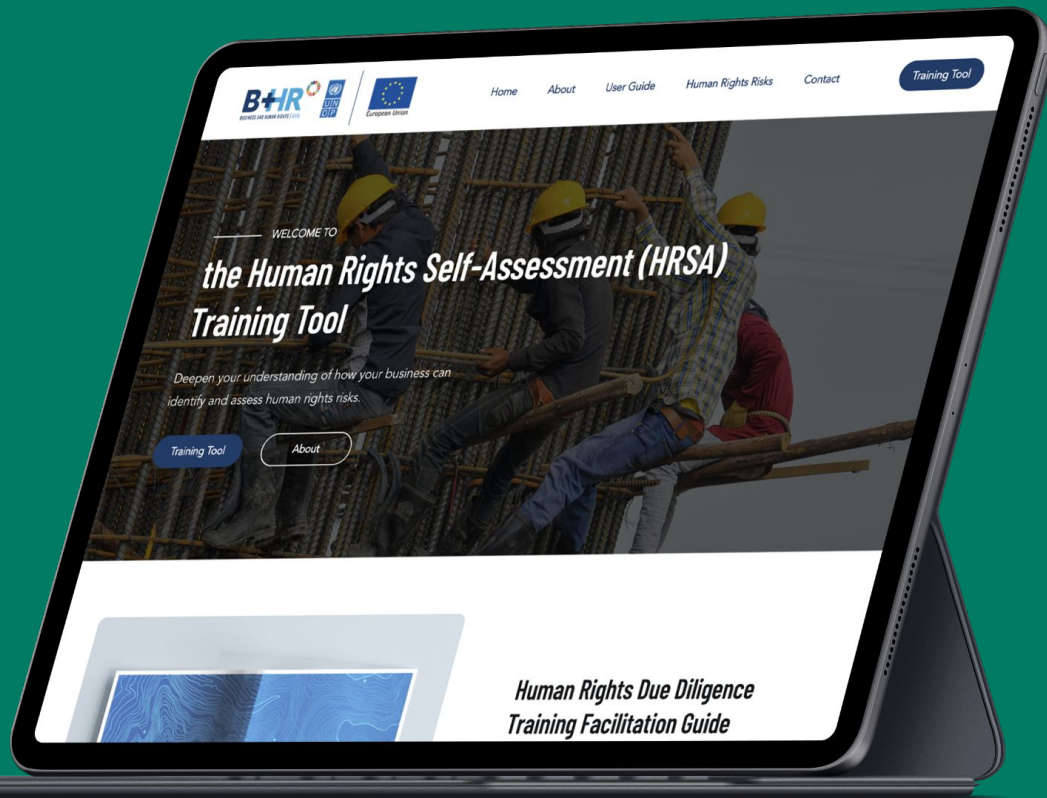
B+HR
BUSINESS AND HUMAN RIGHTS | ASIA
UNDP
European Union

Home About User Guide Human Rights Risks Contact Training Tool

WELCOME TO
the Human Rights Self-Assessment (HRSA) Training Tool

Deepen your understanding of how your business can identify and assess human rights risks.

Training Tool About

Human Rights Due Diligence Training Facilitation Guide